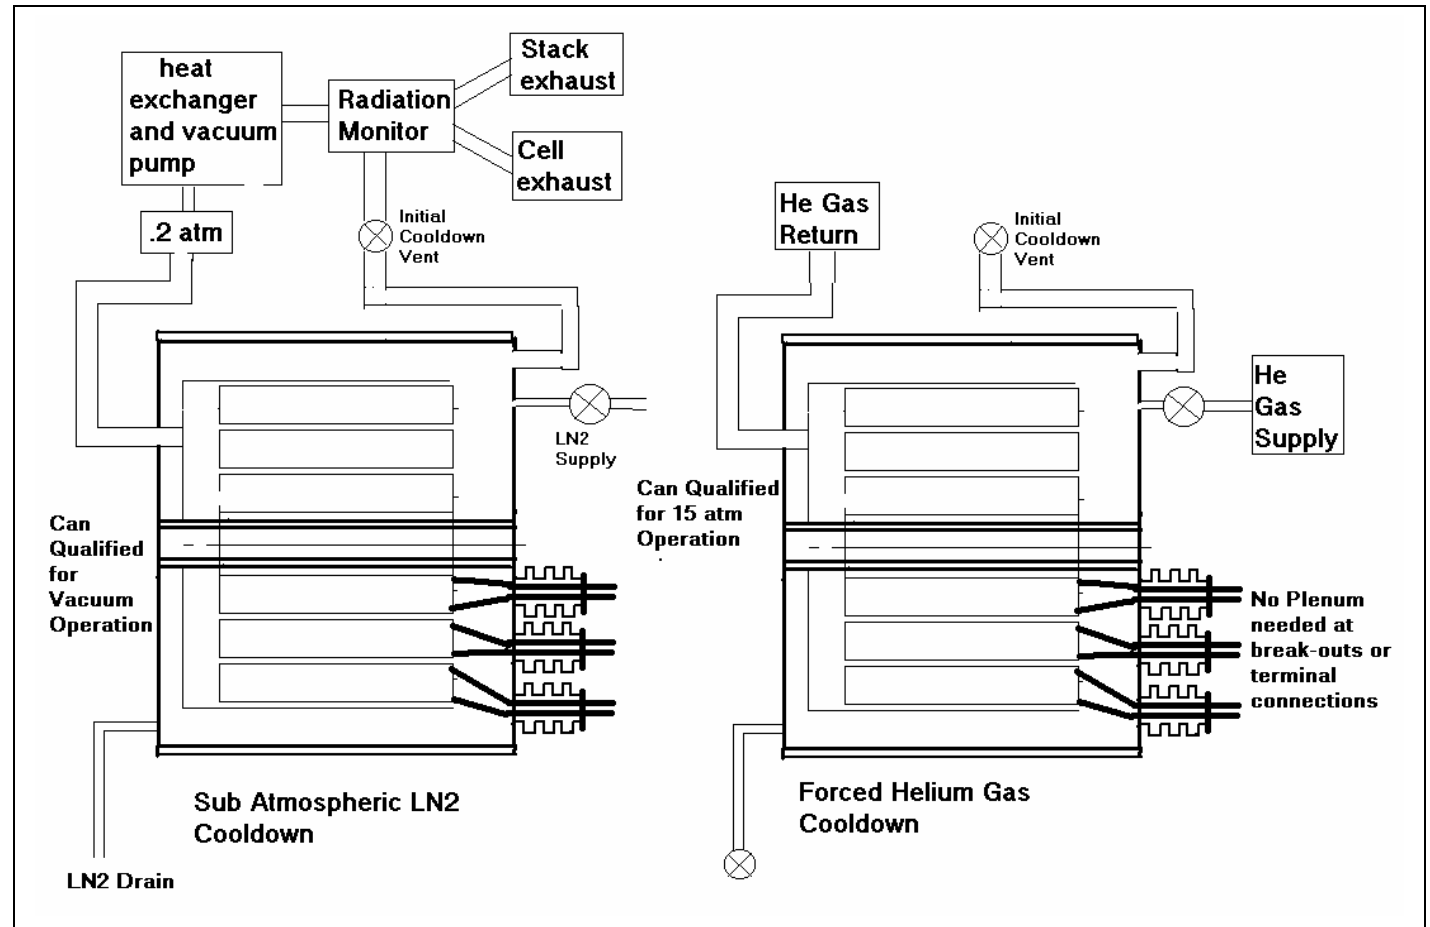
heat exchanger and vacuum pump

Radiation Monitor

Stack exhaust

Cell exhaust

.2 atm

Initial Cooldown Vent

He Gas Return

Initial Cooldown Vent

He Gas Supply

LN2 Supply

Can Qualified for 15 atm Operation

Can Qualified for Vacuum Operation

No Plenum needed at break-outs or terminal connections

Sub Atmospheric LN2 Cooldown

Forced Helium Gas Cooldown

LN2 Drain